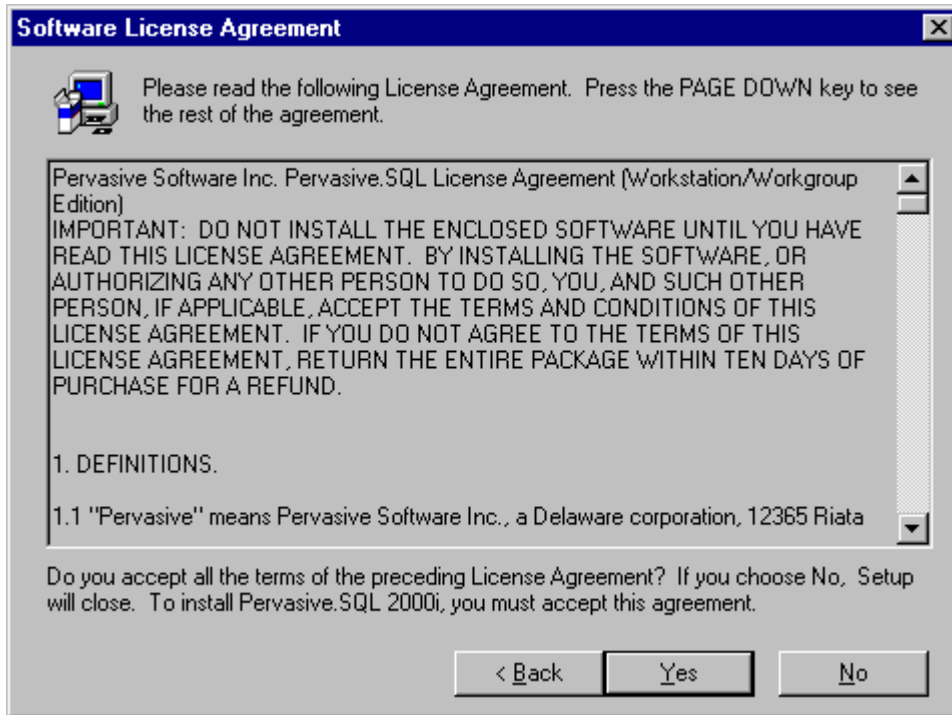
Software License Agreement

Please read the following License Agreement. Press the PAGE DOWN key to see the rest of the agreement.

Pervasive Software Inc. Pervasive.SQL License Agreement (Workstation/Workgroup Edition)
IMPORTANT: DO NOT INSTALL THE ENCLOSED SOFTWARE UNTIL YOU HAVE READ THIS LICENSE AGREEMENT. BY INSTALLING THE SOFTWARE, OR AUTHORIZING ANY OTHER PERSON TO DO SO, YOU, AND SUCH OTHER PERSON, IF APPLICABLE, ACCEPT THE TERMS AND CONDITIONS OF THIS LICENSE AGREEMENT. IF YOU DO NOT AGREE TO THE TERMS OF THIS LICENSE AGREEMENT, RETURN THE ENTIRE PACKAGE WITHIN TEN DAYS OF PURCHASE FOR A REFUND.

1. DEFINITIONS.

1.1 "Pervasive" means Pervasive Software Inc., a Delaware corporation, 12365 Riata

Do you accept all the terms of the preceding License Agreement? If you choose No, Setup will close. To install Pervasive.SQL 2000i, you must accept this agreement.

< Back Yes No